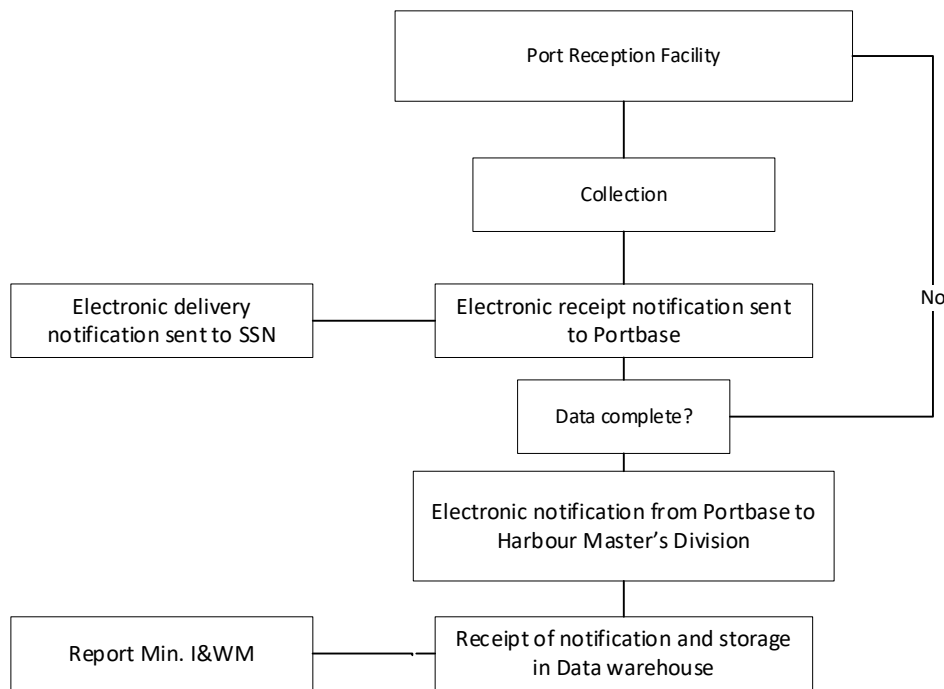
Port Reception Facility

Collection

Electronic delivery notification sent to SSN

Electronic receipt notification sent to Portbase

No

Data complete?

Electronic notification from Portbase to Harbour Master's Division

Report Min. I&WM

Receipt of notification and storage in Data warehouse